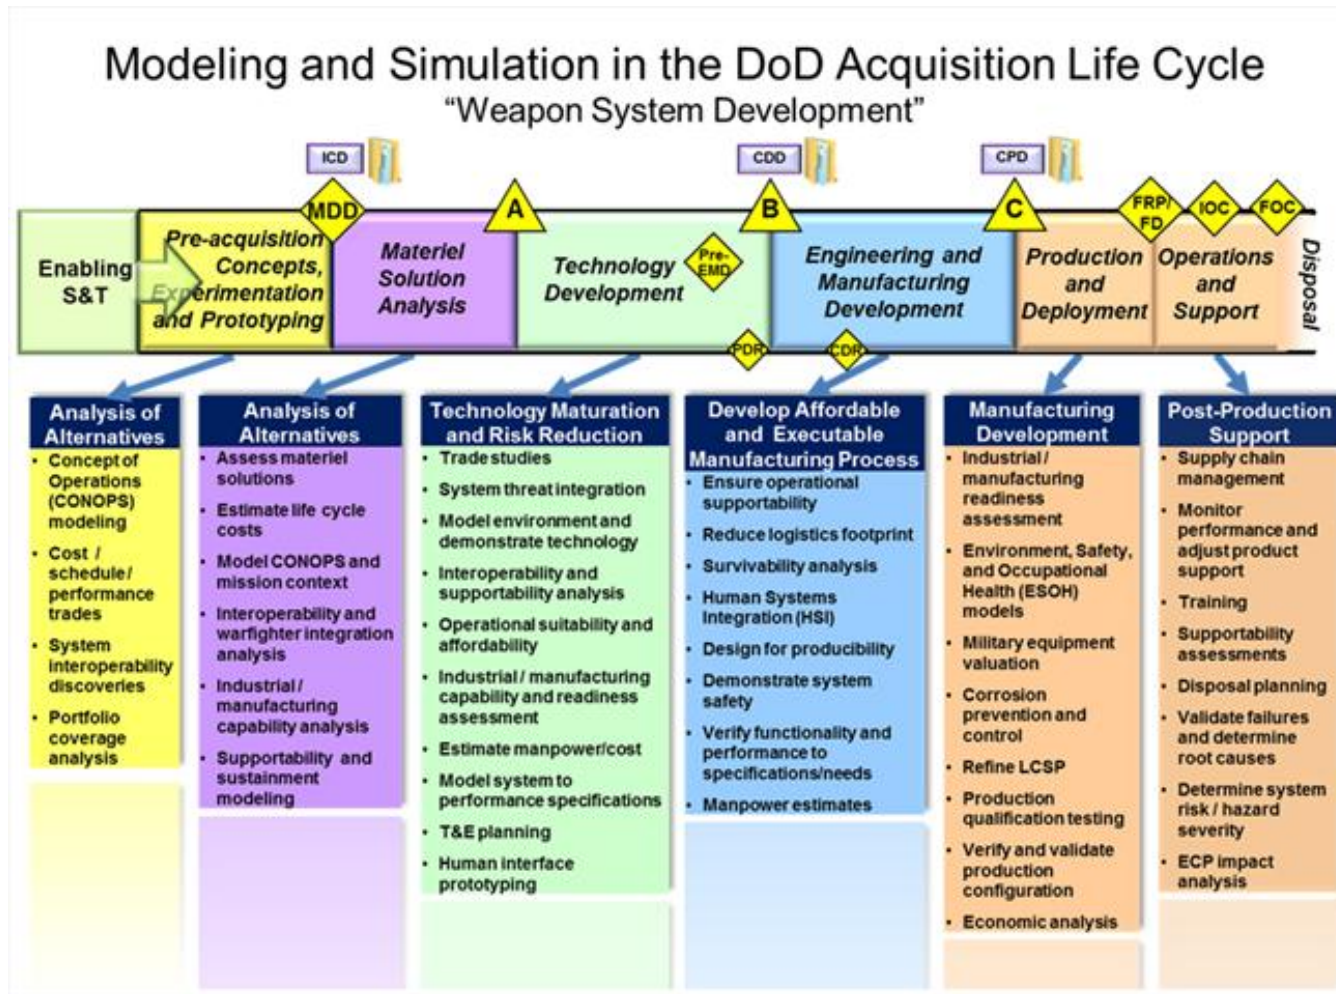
Modeling and Simulation in the DoD Acquisition Life Cycle
"Weapon System Development"

ICD
CDD
CPD

MDD
A
B
C
FRP/FD
IOC
FOC

Enabling S&T
Pre-acquisition Concepts, Experimentation and Prototyping
Materiel Solution Analysis
Technology Development
Pre-EMD
Engineering and Manufacturing Development
Production and Deployment
Operations and Support
Disposal
PDR
CDR

Analysis of Alternatives
- Concept of Operations (CONOPS) modeling
- Cost / schedule / performance trades
- System interoperability discoveries
- Portfolio coverage analysis

Analysis of Alternatives
- Assess materiel solutions
- Estimate life cycle costs
- Model CONOPS and mission context
- Interoperability and warfighter integration analysis
- Industrial / manufacturing capability analysis
- Supportability and sustainment modeling

Technology Maturation and Risk Reduction
- Trade studies
- System threat integration
- Model environment and demonstrate technology
- Interoperability and supportability analysis
- Operational suitability and affordability
- Industrial / manufacturing capability and readiness assessment
- Estimate manpower/cost
- Model system to performance specifications
- T&E planning
- Human interface prototyping

Develop Affordable and Executable Manufacturing Process
- Ensure operational supportability
- Reduce logistics footprint
- Survivability analysis
- Human Systems Integration (HSI)
- Design for producibility
- Demonstrate system safety
- Verify functionality and performance to specifications/needs
- Manpower estimates

Manufacturing Development
- Industrial / manufacturing readiness assessment
- Environment, Safety, and Occupational Health (ESOH) models
- Military equipment valuation
- Corrosion prevention and control
- Refine LCSP
- Production qualification testing
- Verify and validate production configuration
- Economic analysis

Post-Production Support
- Supply chain management
- Monitor performance and adjust product support
- Training
- Supportability assessments
- Disposal planning
- Validate failures and determine root causes
- Determine system risk / hazard severity
- ECP impact analysis